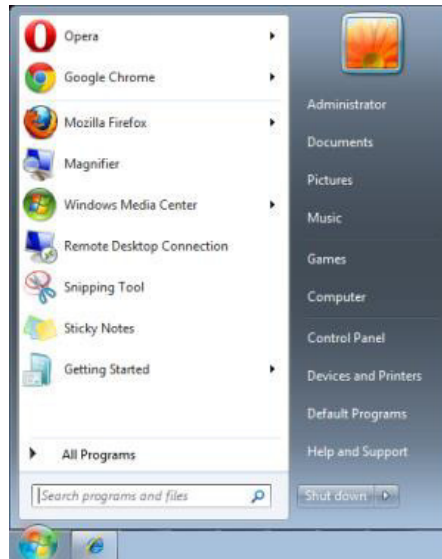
Opera
Google Chrome
Mozilla Firefox
Magnifier
Windows Media Center
Remote Desktop Connection
Snipping Tool
Sticky Notes
Getting Started

All Programs

Search programs and files

Administrator
Documents
Pictures
Music
Games
Computer
Control Panel
Devices and Printers
Default Programs
Help and Support

Shut down